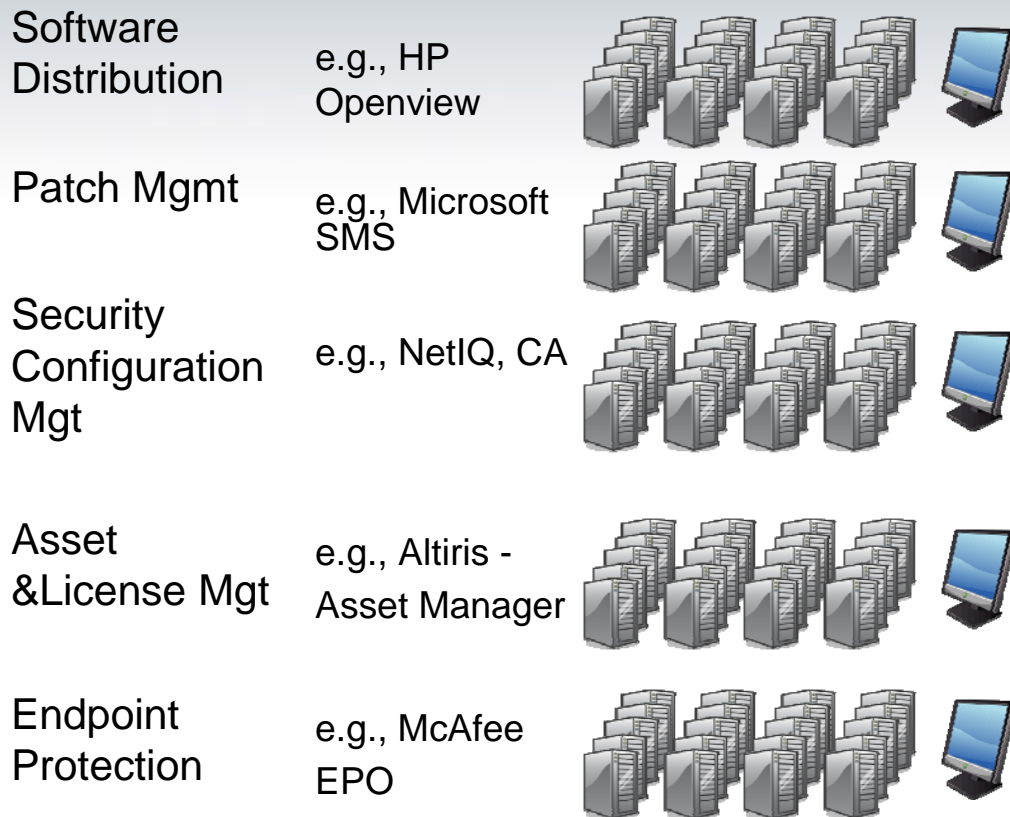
Software Distribution

e.g., HP Openview

Patch Mgmt

e.g., Microsoft SMS

Security Configuration Mgt

e.g., NetIQ, CA

Asset &License Mgt

e.g., Altiris - Asset Manager

Endpoint Protection

e.g., McAfee EPO